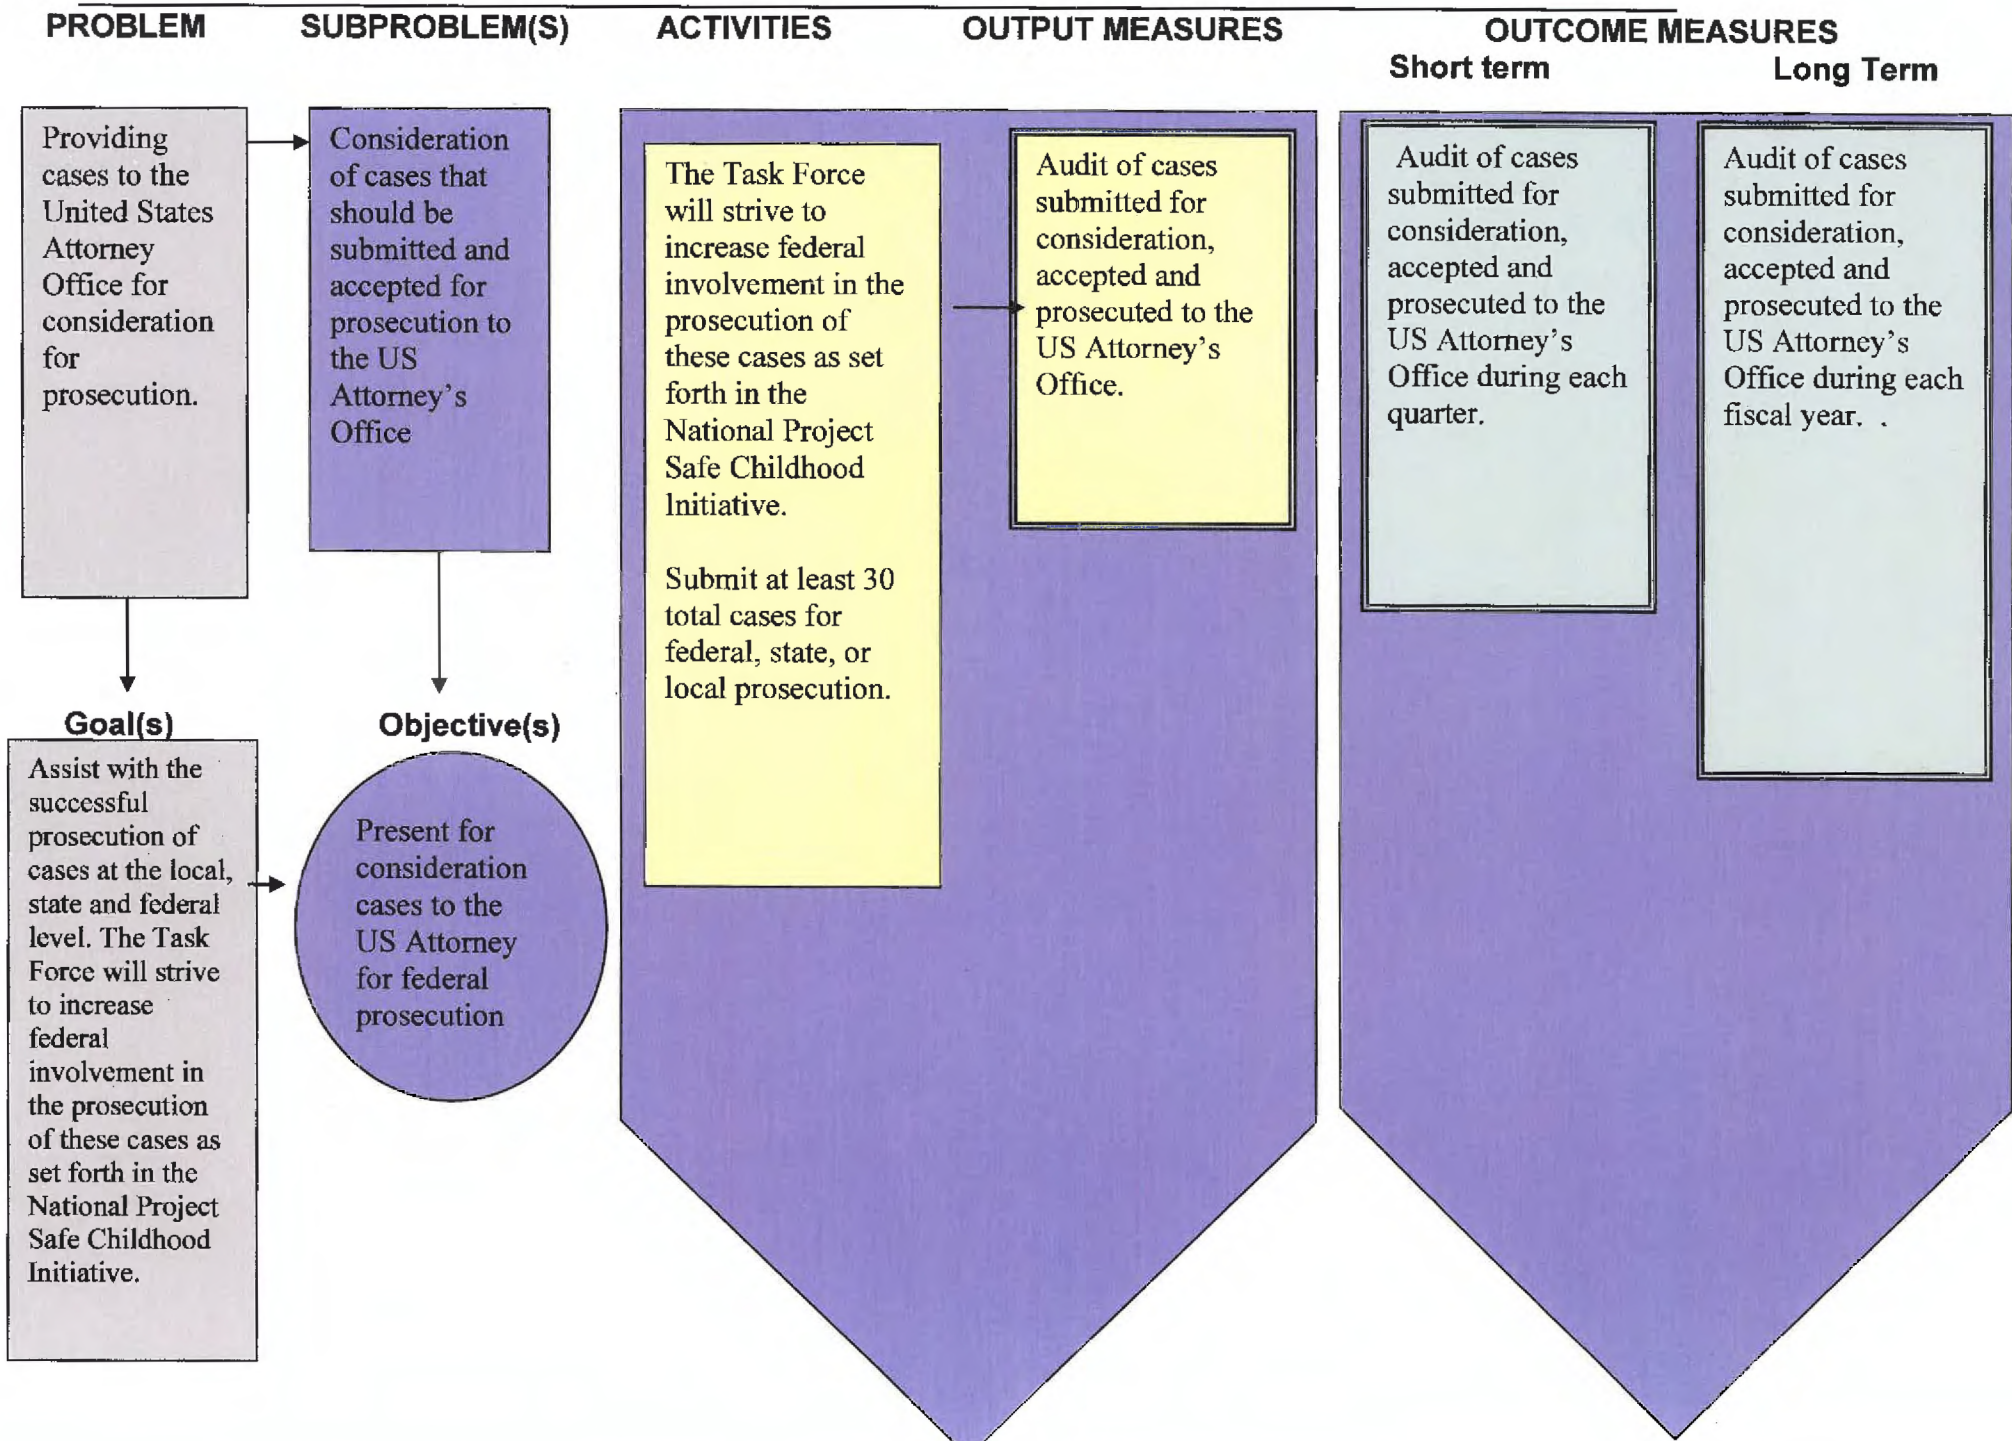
PROBLEM

SUBPROBLEM(S)

ACTIVITIES

OUTPUT MEASURES

OUTCOME MEASURES

Short term

Long Term

Providing cases to the United States Attorney Office for consideration for prosecution.

Consideration of cases that should be submitted and accepted for prosecution to the US Attorney's Office

The Task Force will strive to increase federal involvement in the prosecution of these cases as set forth in the National Project Safe Childhood Initiative.

Submit at least 30 total cases for federal, state, or local prosecution.

Audit of cases submitted for consideration, accepted and prosecuted to the US Attorney's Office.

Audit of cases submitted for consideration, accepted and prosecuted to the US Attorney's Office during each quarter.

Audit of cases submitted for consideration, accepted and prosecuted to the US Attorney's Office during each fiscal year. .

Goal(s)

Assist with the successful prosecution of cases at the local, state and federal level. The Task Force will strive to increase federal involvement in the prosecution of these cases as set forth in the National Project Safe Childhood Initiative.

Objective(s)

Present for consideration cases to the US Attorney for federal prosecution